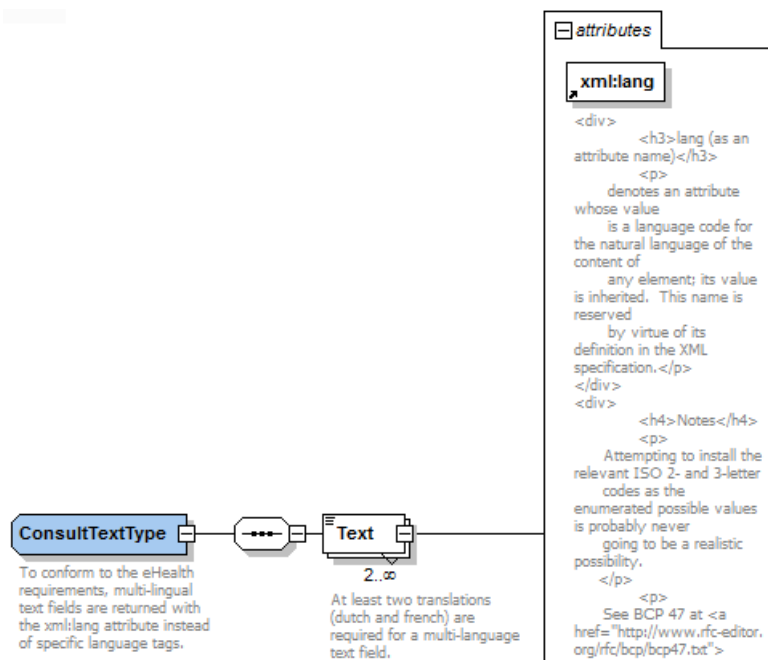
attributes

xml:lang

<div>
<h3>lang (as an attribute name)</h3>
<p>
denotes an attribute whose value
is a language code for the natural language of the content of
any element; its value is inherited. This name is reserved
by virtue of its definition in the XML specification.</p>
</div>
<div>
<h4>Notes</h4>
<p>
Attempting to install the relevant ISO 2- and 3-letter
codes as the enumerated possible values is probably never
going to be a realistic possibility.
</p>
<p>
See BCP 47 at <a href="http://www.rfc-editor.org/rfc/bcp/bcp47.txt">

ConsultTextType

To conform to the eHealth requirements, multi-lingual text fields are returned with the xml:lang attribute instead of specific language tags.

Text

2..∞

At least two translations (dutch and french) are required for a multi-language text field.